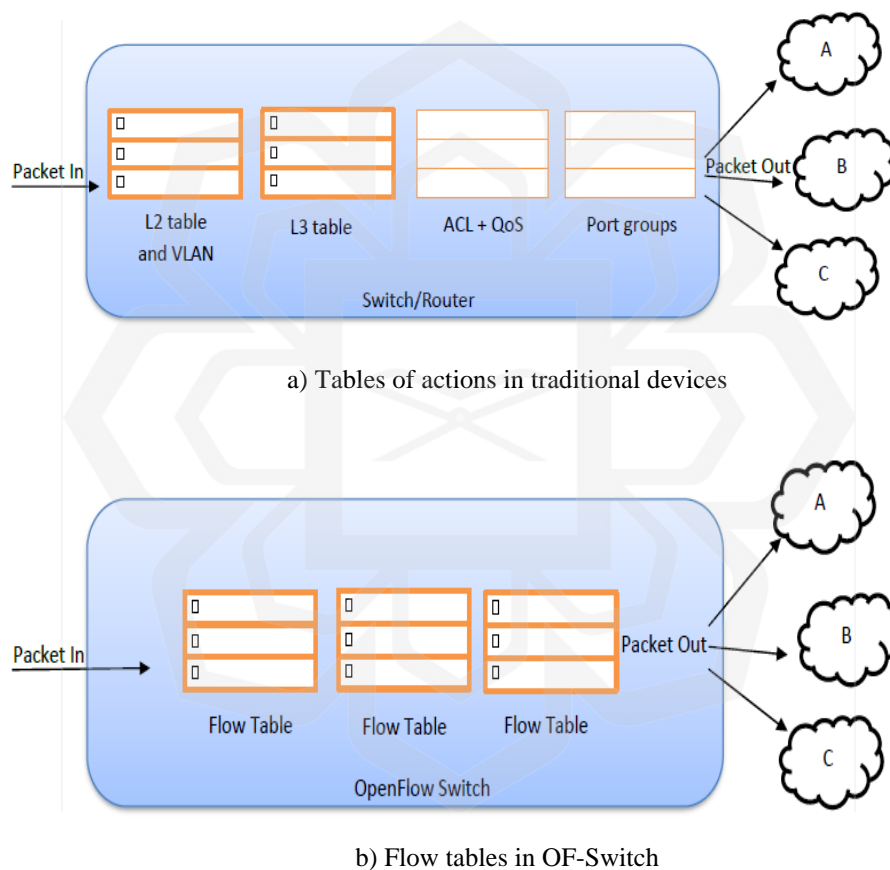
Packet In

L2 table and VLAN

L3 table

ACL + QoS

Port groups

Switch/Router

Packet Out

A

B

C

a) Tables of actions in traditional devices

Packet In

Flow Table

Flow Table

Flow Table

OpenFlow Switch

Packet Out

A

B

C

b) Flow tables in OF-Switch